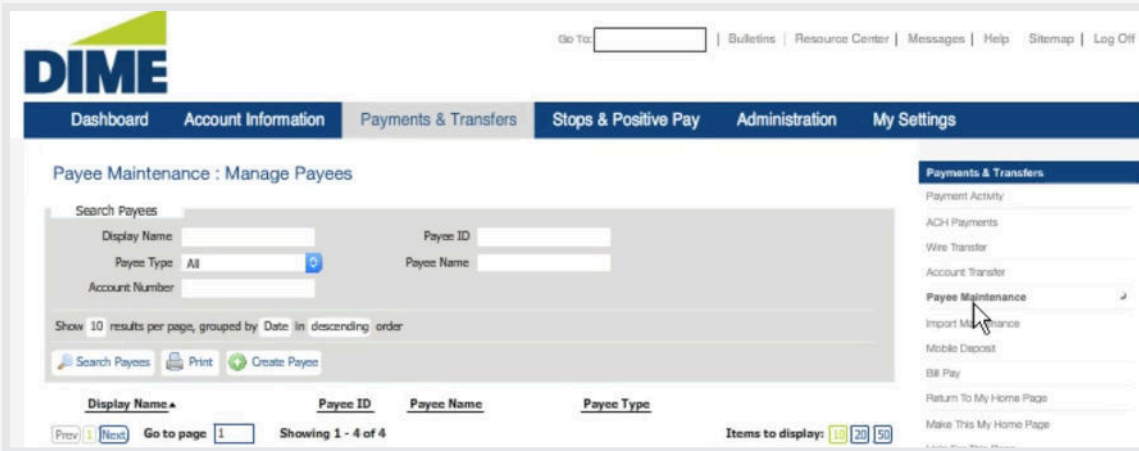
DIME

Go To: | Bulletins | Resource Center | Messages | Help | Sitemap | Log Off

Dashboard | Account Information | Payments & Transfers | Stops & Positive Pay | Administration | My Settings

Payee Maintenance : Manage Payees

Search Payees

Display Name
Payee ID
Payee Type All
Payee Name
Account Number

Show 10 results per page, grouped by Date in descending order

Search Payees | Print | Create Payee

| Display Name ▲ | Payee ID | Payee Name | Payee Type |
|---|---|---|---|

Prev 1 Next Go to page 1 Showing 1 - 4 of 4 Items to display: 10 20 50

Payments & Transfers
Payment Activity
ACH Payments
Wire Transfer
Account Transfer
Payee Maintenance
Import M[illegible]nance
Mobile Deposit
Bill Pay
Return To My Home Page
Make This My Home Page
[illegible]